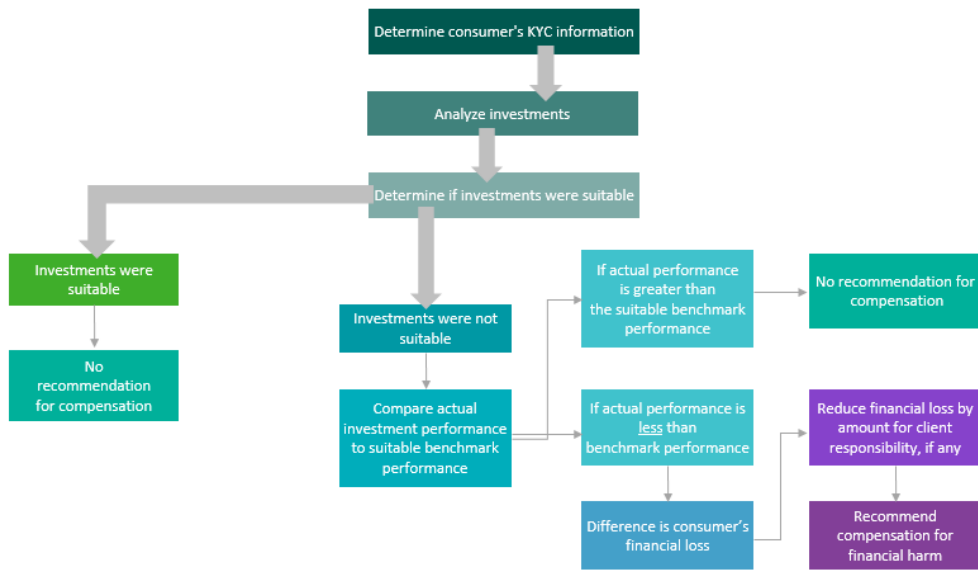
Determine consumer's KYC information

Analyze investments

Determine if investments were suitable

Investments were suitable

No recommendation for compensation

Investments were not suitable

Compare actual investment performance to suitable benchmark performance

If actual performance is greater than the suitable benchmark performance

No recommendation for compensation

If actual performance is less than benchmark performance

Difference is consumer's financial loss

Reduce financial loss by amount for client responsibility, if any

Recommend compensation for financial harm